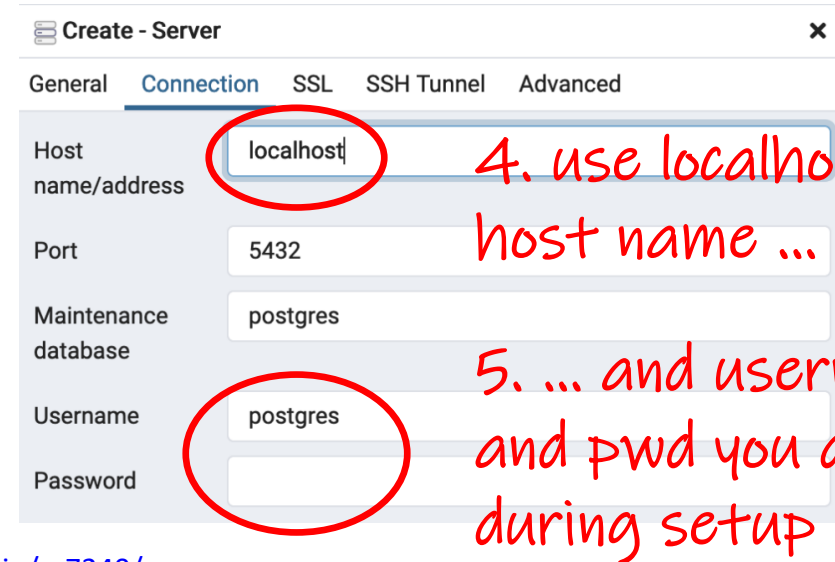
Create - Server ×

General Connection SSL SSH Tunnel Advanced

Host name/address localhost

Port 5432

Maintenance database postgres

Username postgres

Password

4. use localho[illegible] host name ...

5. ... and user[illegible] and pwd you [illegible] during setup

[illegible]